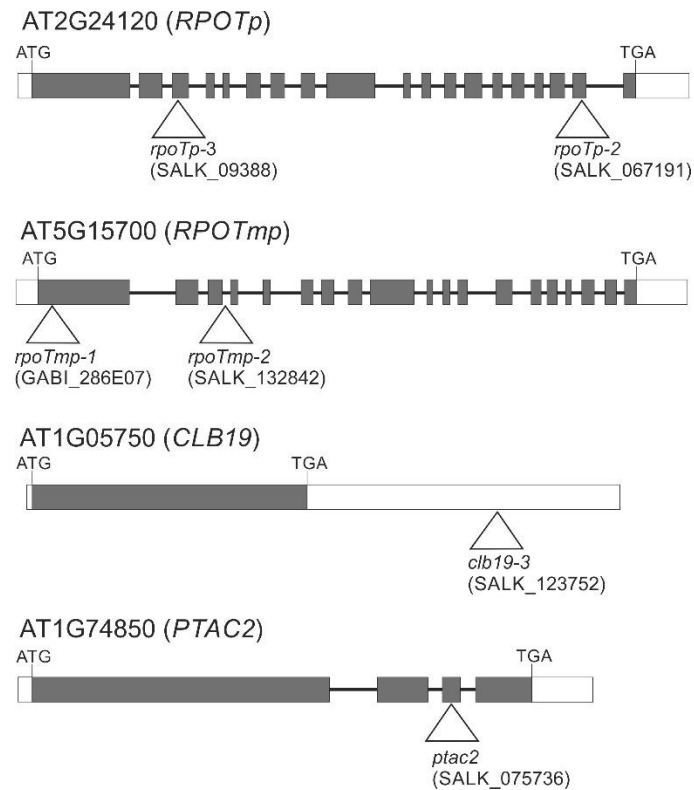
AT2G24120 (RPOTp)

ATG

TGA

rpoTp-3
(SALK_09388)

rpoTp-2
(SALK_067191)

AT5G15700 (RPOTmp)

ATG

TGA

rpoTmp-1
(GABI_286E07)

rpoTmp-2
(SALK_132842)

AT1G05750 (CLB19)

ATG

TGA

clb19-3
(SALK_123752)

AT1G74850 (PTAC2)

ATG

TGA

ptac2
(SALK_075736)